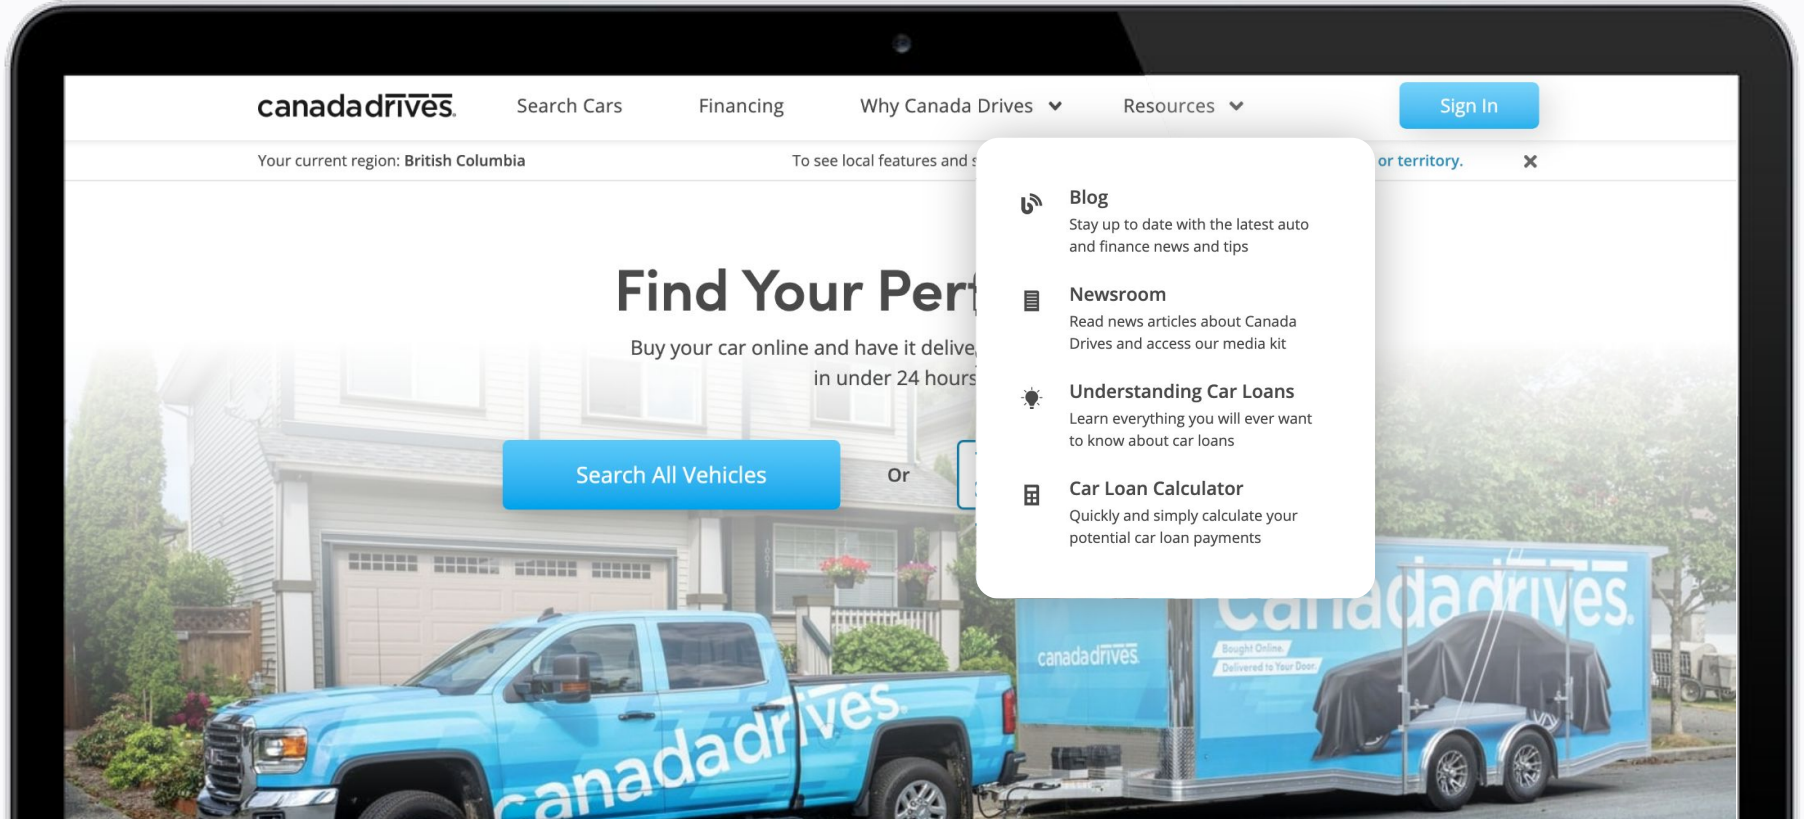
canadadrives. Search Cars Financing Why Canada Drives Resources Sign In

Your current region: British Columbia To see local features and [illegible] or territory. ✕

Blog
Stay up to date with the latest auto and finance news and tips

Newsroom
Read news articles about Canada Drives and access our media kit

Understanding Car Loans
Learn everything you will ever want to know about car loans

Car Loan Calculator
Quickly and simply calculate your potential car loan payments

Find Your Perf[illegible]

Buy your car online and have it delive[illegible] in under 24 hours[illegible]

Search All Vehicles Or

canadadrives

canadadrives

canadadrives

Bought Online
Delivered to Your Door